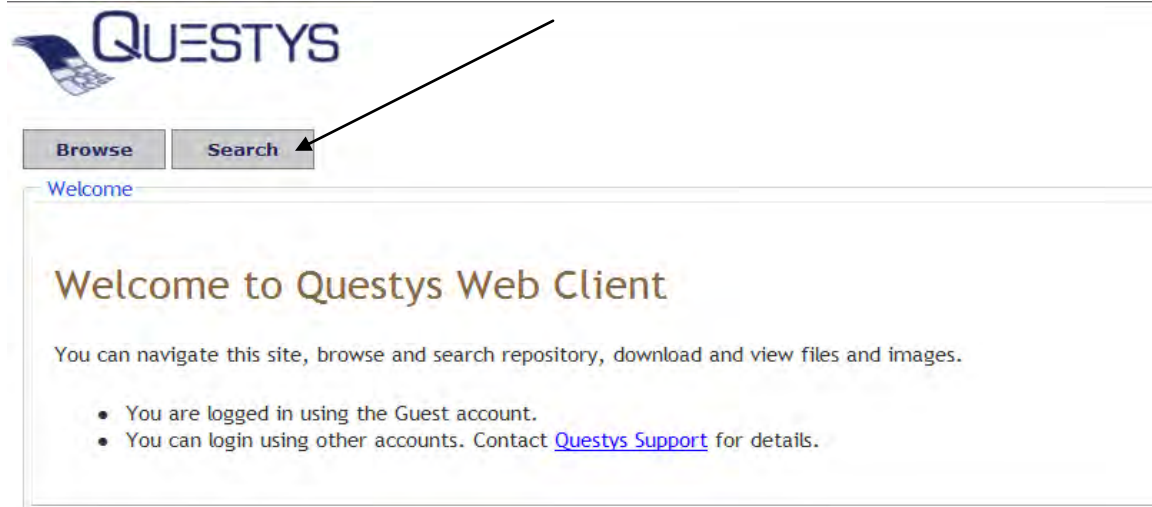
QUESTYS

Browse Search

Welcome

Welcome to Questys Web Client

You can navigate this site, browse and search repository, download and view files and images.

- You are logged in using the Guest account.
- You can login using other accounts. Contact Questys Support for details.